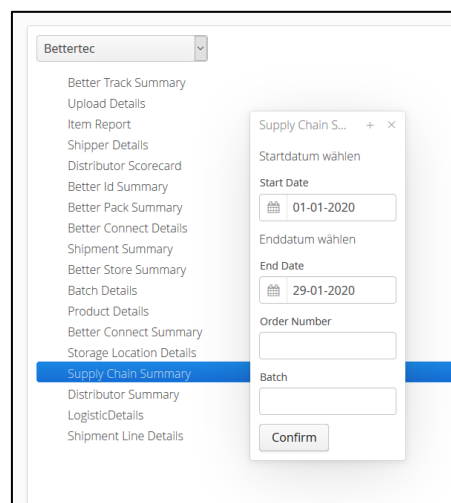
Bettertec

Better Track Summary
Upload Details
Item Report
Shipper Details
Distributor Scorecard
Better Id Summary
Better Pack Summary
Better Connect Details
Shipment Summary
Better Store Summary
Batch Details
Product Details
Better Connect Summary
Storage Location Details
Supply Chain Summary
Distributor Summary
LogisticDetails
Shipment Line Details

Supply Chain S... + ×

Startdatum wählen

Start Date

01-01-2020

Enddatum wählen

End Date

29-01-2020

Order Number

Batch

Confirm